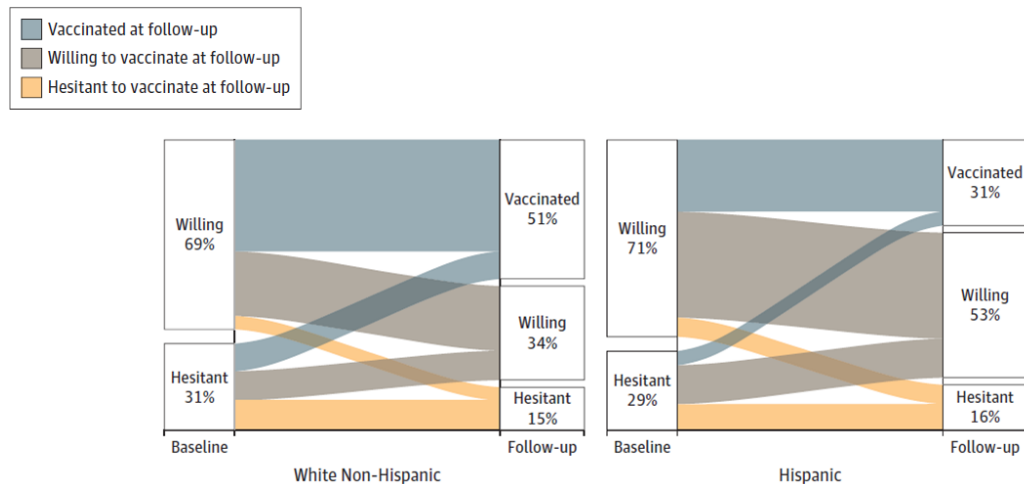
Vaccinated at follow-up
Willing to vaccinate at follow-up
Hesitant to vaccinate at follow-up

Willing
69%

Hesitant
31%

Vaccinated
51%

Willing
34%

Hesitant
15%

Baseline

Follow-up

White Non-Hispanic

Willing
71%

Hesitant
29%

Vaccinated
31%

Willing
53%

Hesitant
16%

Baseline

Follow-up

Hispanic